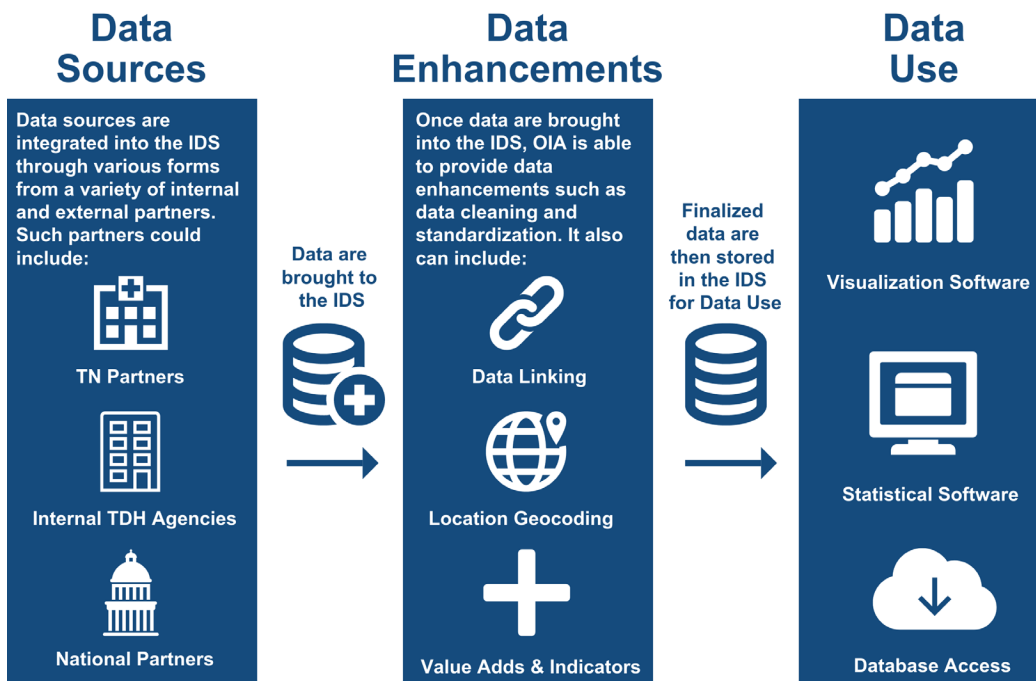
Data Sources

Data sources are integrated into the IDS through various forms from a variety of internal and external partners. Such partners could include:

TN Partners

Internal TDH Agencies

National Partners

Data are brought to the IDS

Data Enhancements

Once data are brought into the IDS, OIA is able to provide data enhancements such as data cleaning and standardization. It also can include:

Data Linking

Location Geocoding

Value Adds & Indicators

Finalized data are then stored in the IDS for Data Use

Data Use

Visualization Software

Statistical Software

Database Access